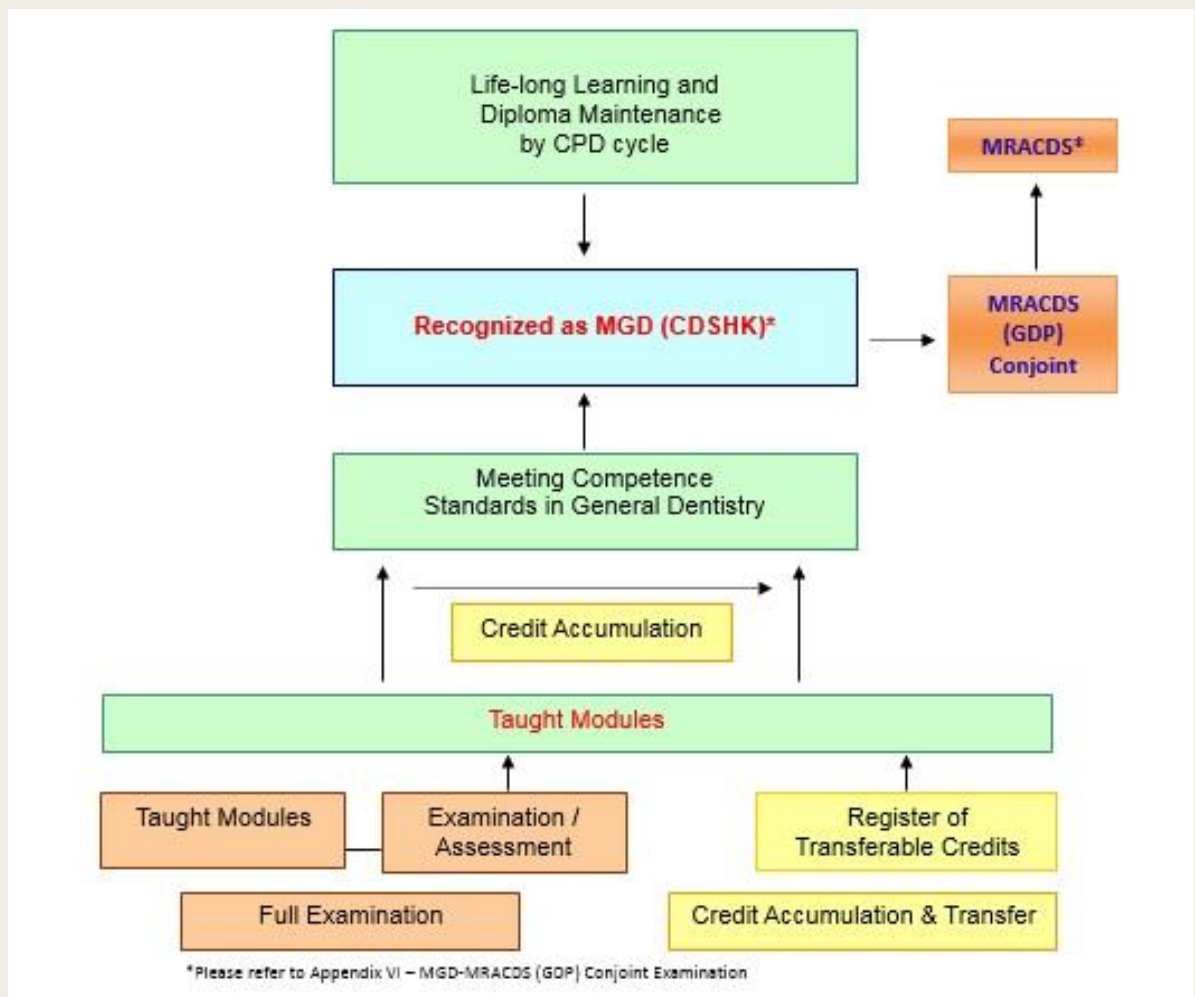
Life-long Learning and Diploma Maintenance by CPD cycle

MRACDS*

Recognized as MGD (CDSHK)*

MRACDS (GDP) Conjoint

Meeting Competence Standards in General Dentistry

Credit Accumulation

Taught Modules

Taught Modules

Examination / Assessment

Register of Transferable Credits

Full Examination

Credit Accumulation & Transfer

*Please refer to Appendix VI – MGD-MRACDS (GDP) Conjoint Examination